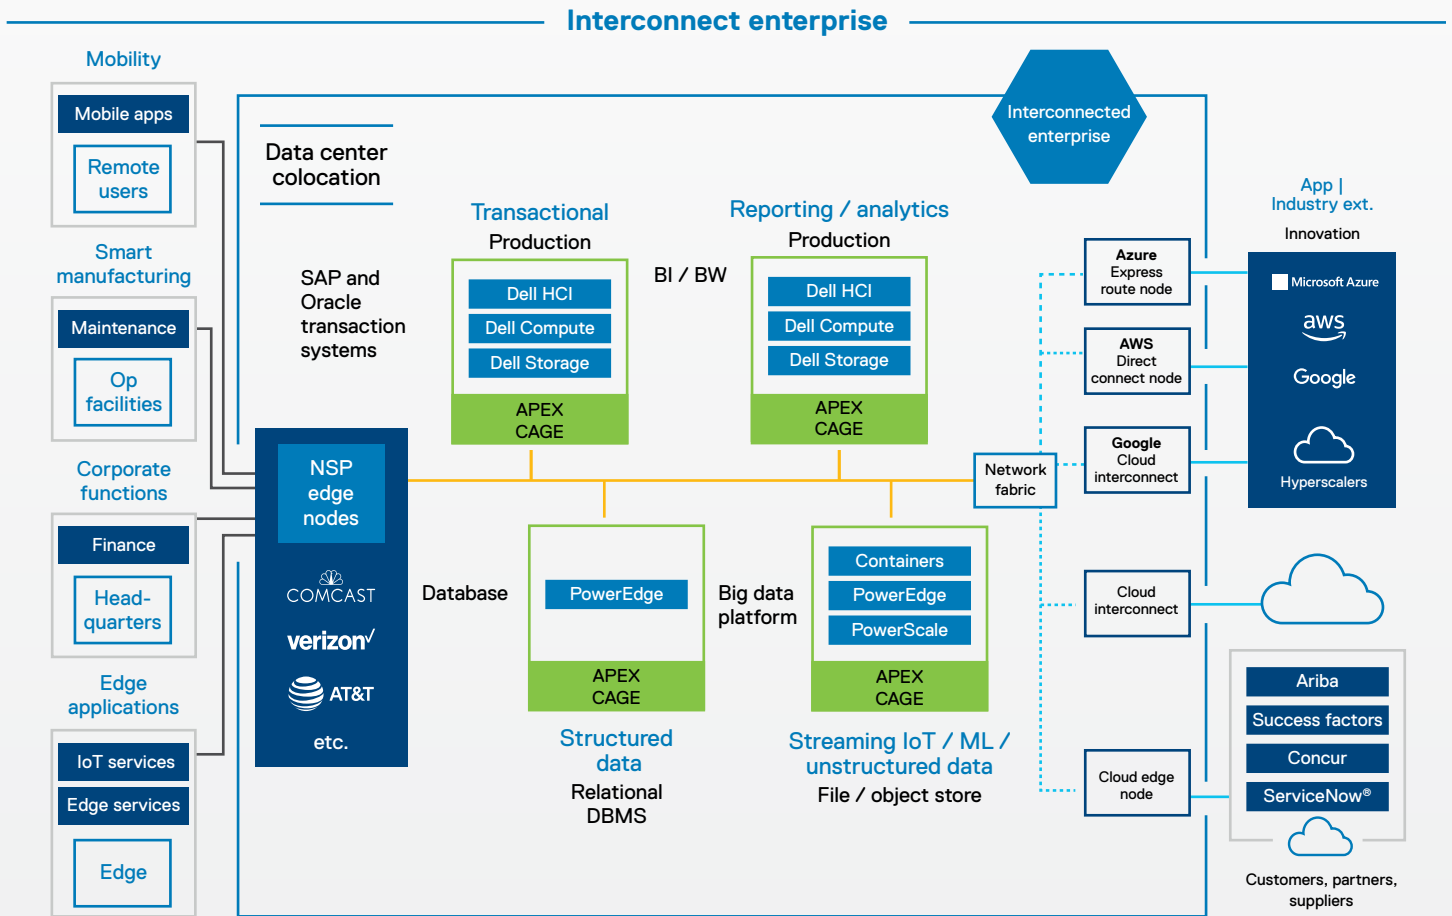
Interconnect enterprise

Mobility

Mobile apps

Remote users

Smart manufacturing

Maintenance

Op facilities

Corporate functions

Finance

Head-quarters

Edge applications

IoT services

Edge services

Edge

Data center colocation

SAP and Oracle transaction systems

Transactional

Production

Dell HCI

Dell Compute

Dell Storage

APEX CAGE

BI / BW

Reporting / analytics

Production

Dell HCI

Dell Compute

Dell Storage

APEX CAGE

Interconnected enterprise

NSP edge nodes

COMCAST

verizon

AT&T

etc.

Database

PowerEdge

APEX CAGE

Structured data

Relational DBMS

Big data platform

Containers

PowerEdge

PowerScale

APEX CAGE

Streaming IoT / ML / unstructured data

File / object store

Network fabric

Azure Express route node

AWS Direct connect node

Google Cloud interconnect

Cloud interconnect

Cloud edge node

App | Industry ext.

Innovation

Microsoft Azure

aws

Google

Hyperscalers

Ariba

Success factors

Concur

ServiceNow®

Customers, partners, suppliers